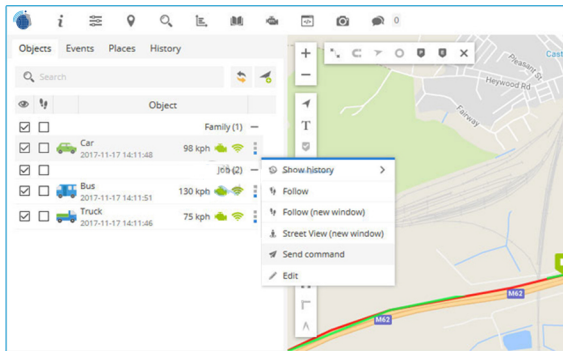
0

Objects Events Places History

Search

Object

Family (1)

Car
2017-11-17 14:11:48 98 kph

Job (2)

Bus
2017-11-17 14:11:51 130 kph

Truck
2017-11-17 14:11:46 75 kph

Show history
Follow
Follow (new window)
Street View (new window)
Send command
Edit

Heywood Rd
Pleasant St
Fairway
Cast
M62
M62